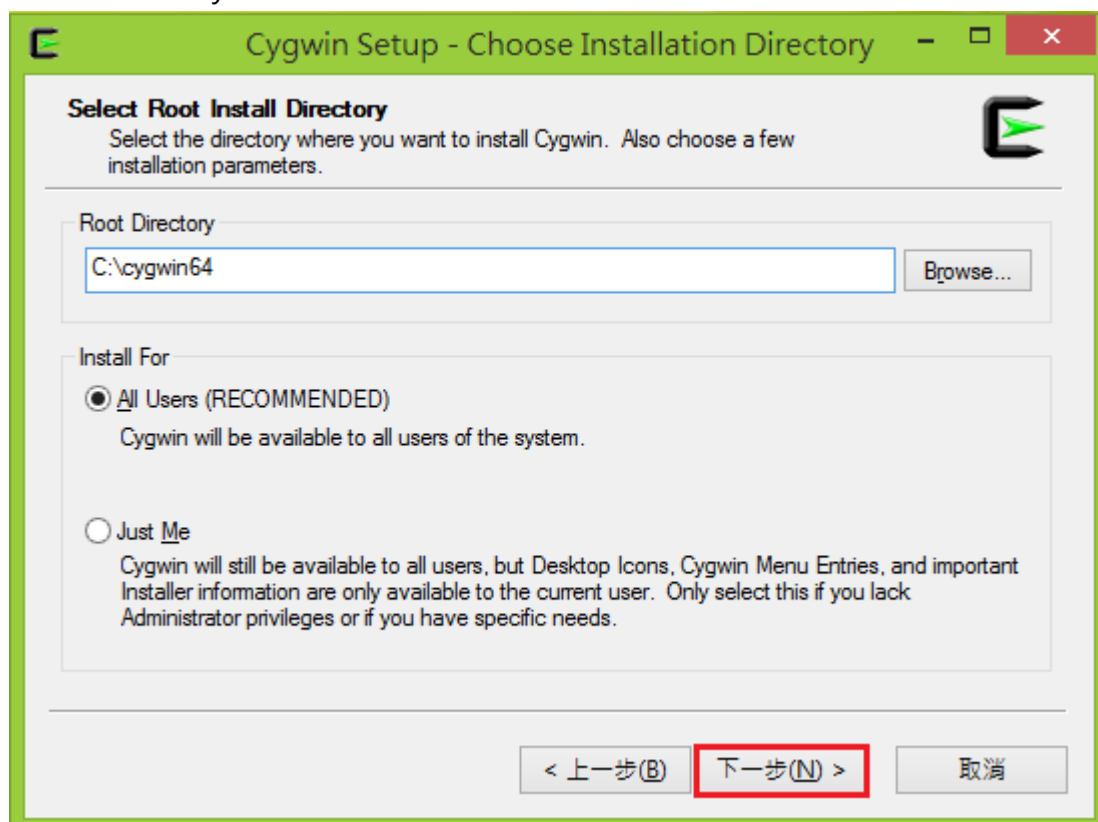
Cygwin Setup - Choose Installation Directory

Select Root Install Directory
Select the directory where you want to install Cygwin. Also choose a few installation parameters.

Root Directory

C:\cygwin64

Browse...

Install For

All Users (RECOMMENDED)

Cygwin will be available to all users of the system.

Just Me

Cygwin will still be available to all users, but Desktop Icons, Cygwin Menu Entries, and important Installer information are only available to the current user. Only select this if you lack Administrator privileges or if you have specific needs.

< 上一步(B)

下一步(N) >

取消